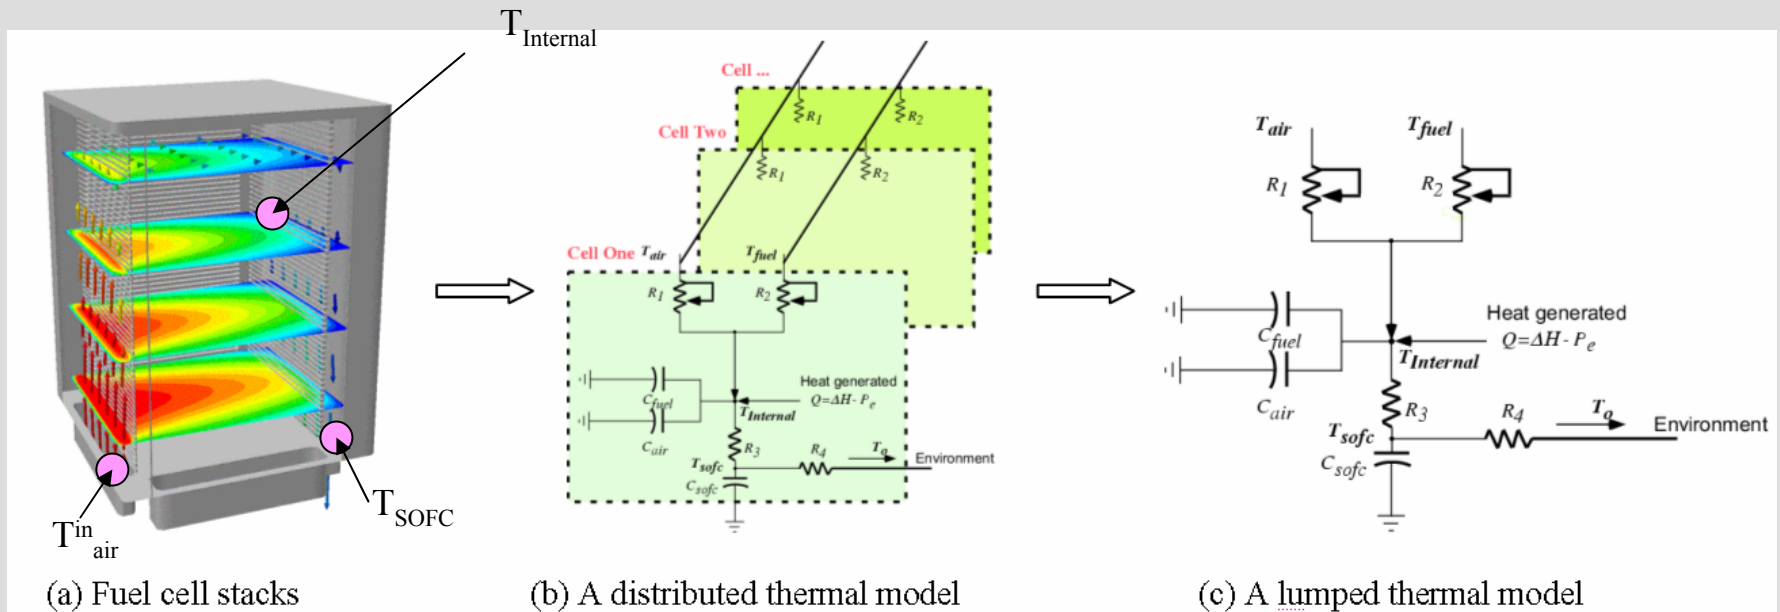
$T_{Internal}$

$T^{in}_{air}$

$T_{SOFC}$

(a) Fuel cell stacks

Cell ...

$R_1$ $R_2$

Cell Two

$R_1$ $R_2$

Cell One $T_{air}$ $T_{fuel}$

$R_1$ $R_2$

$C_{fuel}$

$C_{air}$

Heat generated

$Q=\Delta H-P_e$

$T_{Internal}$

$R_3$

$R_4$

$T_a$

Environment

$T_{sofc}$

$C_{sofc}$

(b) A distributed thermal model

$T_{air}$ $T_{fuel}$

$R_1$ $R_2$

$C_{fuel}$

$C_{air}$

Heat generated

$Q=\Delta H-P_e$

$T_{Internal}$

$R_3$

$R_4$

$T_a$

Environment

$T_{sofc}$

$C_{sofc}$

(c) A lumped thermal model